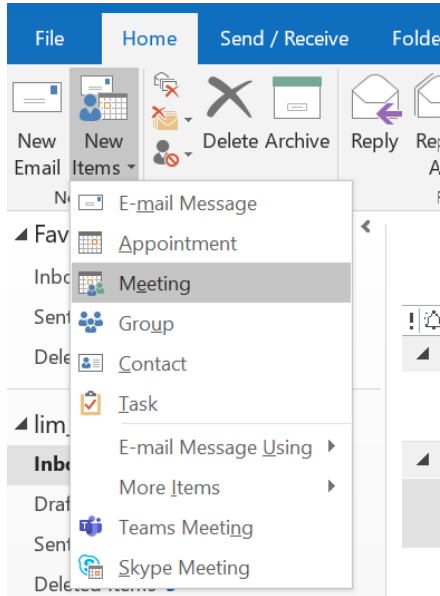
File Home Send / Receive Folde

New Email
New Items
Delete Archive
Reply Re A

E-mail Message
Appointment
Meeting
Group
Contact
Task
E-mail Message Using
More Items
Teams Meeting
Skype Meeting

Fav
Inbo
Sent
Dele
lim
Inbo
Draf
Sent
Deleted Items